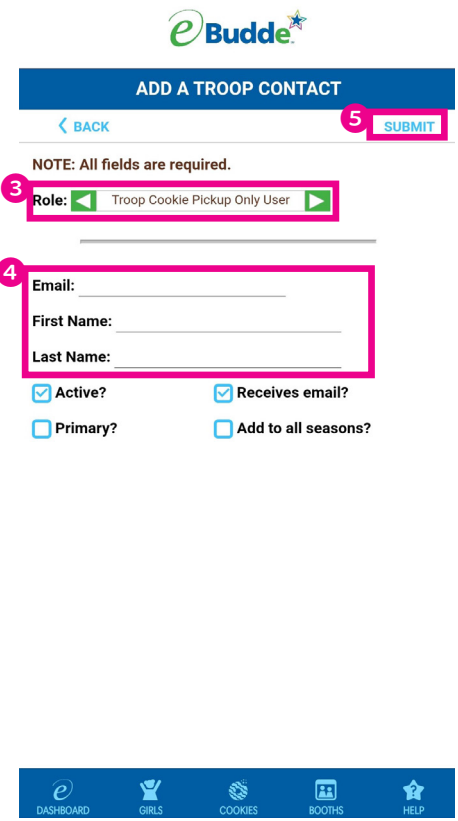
eBudde

ADD A TROOP CONTACT

BACK

5 SUBMIT

NOTE: All fields are required.

3 Role: Troop Cookie Pickup Only User

4 Email:

First Name:

Last Name:

Active?

Receives email?

Primary?

Add to all seasons?

DASHBOARD GIRLS COOKIES BOOTHS HELP